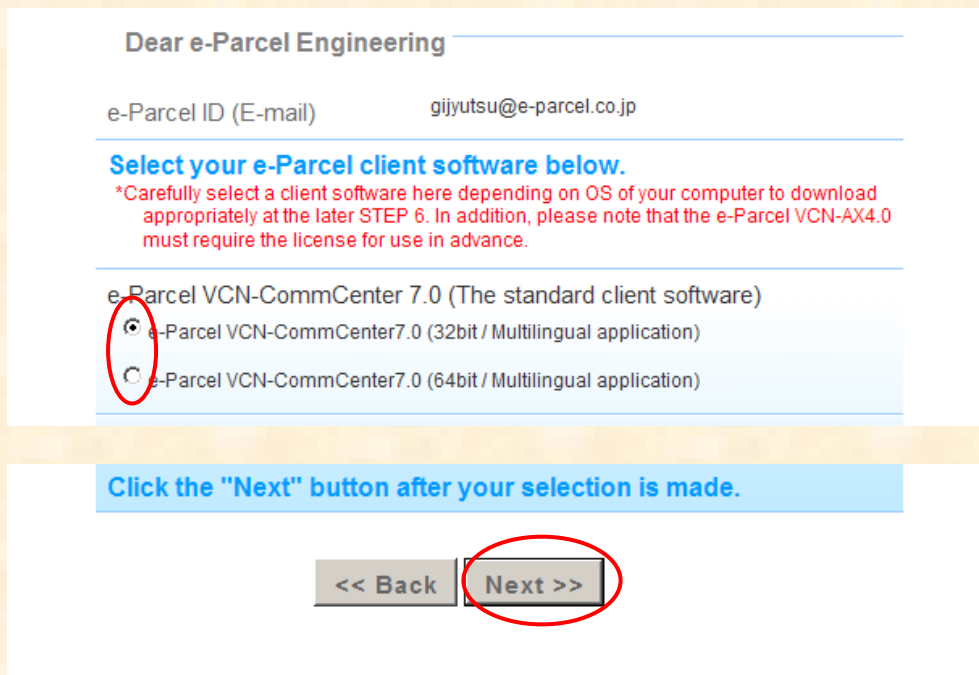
Dear e-Parcel Engineering

e-Parcel ID (E-mail) gijyutsu@e-parcel.co.jp

Select your e-Parcel client software below.

*Carefully select a client software here depending on OS of your computer to download appropriately at the later STEP 6. In addition, please note that the e-Parcel VCN-AX4.0 must require the license for use in advance.

e-Parcel VCN-CommCenter 7.0 (The standard client software)

e-Parcel VCN-CommCenter7.0 (32bit / Multilingual application)

e-Parcel VCN-CommCenter7.0 (64bit / Multilingual application)

Click the "Next" button after your selection is made.

<< Back

Next >>